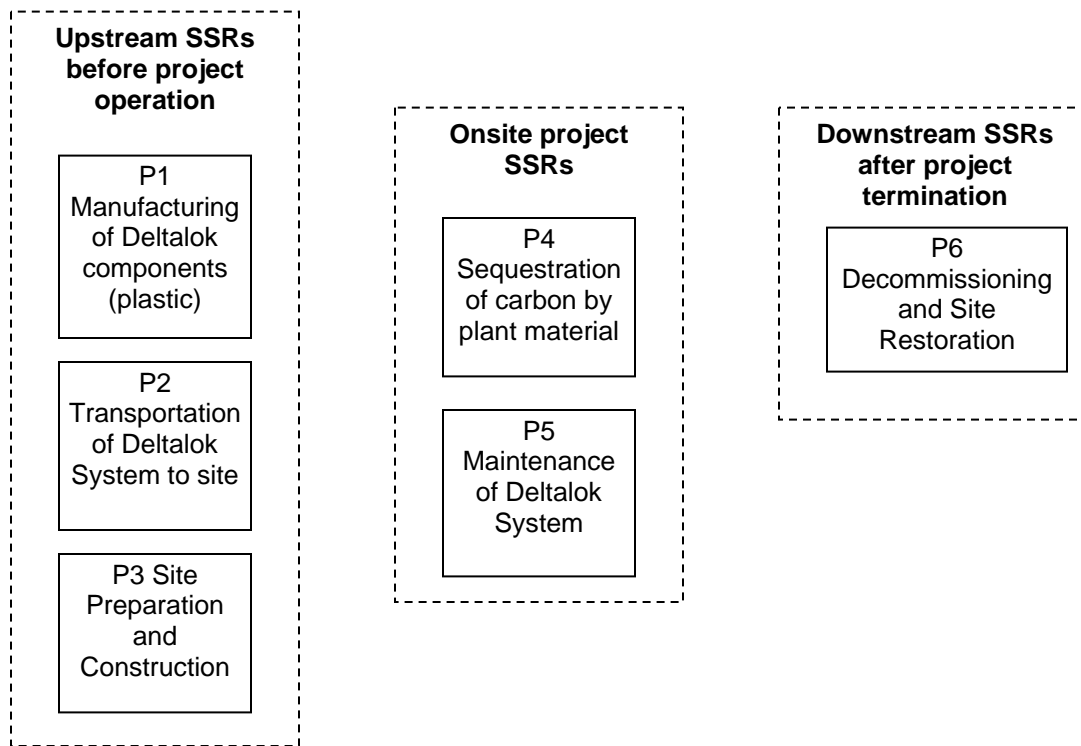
Upstream SSRs before project operation

P1 Manufacturing of Deltalok components (plastic)

P2 Transportation of Deltalok System to site

P3 Site Preparation and Construction

Onsite project SSRs

P4 Sequestration of carbon by plant material

P5 Maintenance of Deltalok System

Downstream SSRs after project termination

P6 Decommissioning and Site Restoration